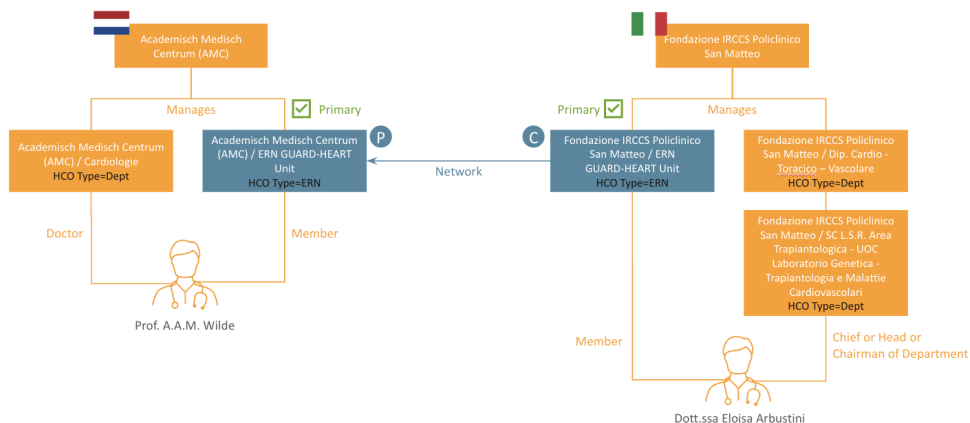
Academisch Medisch Centrum (AMC)

Manages

Primary

Academisch Medisch Centrum (AMC) / Cardiologie
HCO Type=Dept

Academisch Medisch Centrum (AMC) / ERN GUARD-HEART Unit
HCO Type=ERN

P

Doctor

Member

Prof. A.A.M. Wilde

Fondazione IRCCS Policlinico San Matteo

Primary

Manages

C

Network

Fondazione IRCCS Policlinico San Matteo / ERN GUARD-HEART Unit
HCO Type=ERN

Fondazione IRCCS Policlinico San Matteo / Dip. Cardio - Toracico – Vascolare
HCO Type=Dept

Fondazione IRCCS Policlinico San Matteo / SC L.S.R. Area Trapiantologica - UOC Laboratorio Genetica - Trapiantologia e Malattie Cardiovascolari
HCO Type=Dept

Member

Chief or Head or Chairman of Department

Dott.ssa Eloisa Arbustini